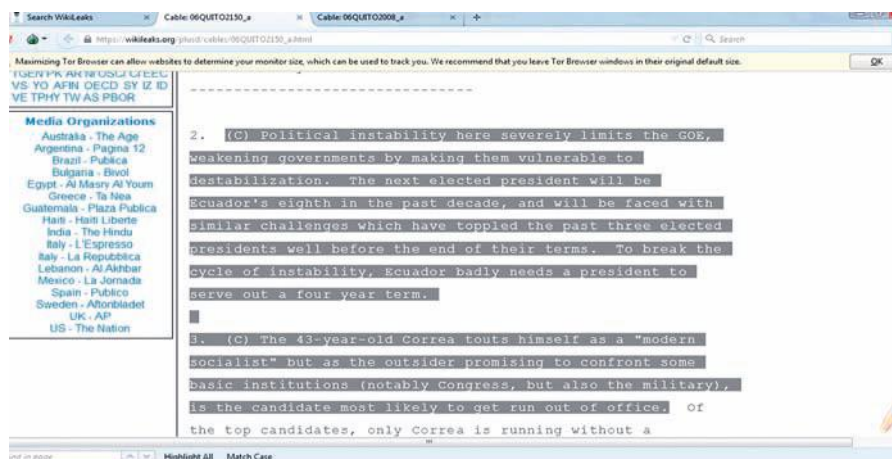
Search WikiLeaks × Cable: 06QUITO2150_a × Cable: 06QUITO2008_a × +

https://wikileaks.org/plusd/cables/06QUITO2150_a.html

Search

Maximizing Tor Browser can allow websites to determine your monitor size, which can be used to track you. We recommend that you leave Tor Browser windows in their original default size.

OK

TGEN PK AR NI OSCI CFEEC VS YO AFIN OECD SY IZ ID VE TPHY TW AS PBOR

Media Organizations
Australia - The Age
Argentina - Pagina 12
Brazil - Publica
Bulgaria - Bivol
Egypt - Al Masry Al Youm
Greece - Ta Nea
Guatemala - Plaza Publica
Haiti - Haiti Liberte
India - The Hindu
Italy - L'Espresso
Italy - La Repubblica
Lebanon - Al Akhbar
Mexico - La Jornada
Spain - Publico
Sweden - Aftonbladet
UK - AP
US - The Nation

--------------------------------

2. (C) Political instability here severely limits the GOE, weakening governments by making them vulnerable to destabilization. The next elected president will be Ecuador's eighth in the past decade, and will be faced with similar challenges which have toppled the past three elected presidents well before the end of their terms. To break the cycle of instability, Ecuador badly needs a president to serve out a four year term.

3. (C) The 43-year-old Correa touts himself as a "modern socialist" but as the outsider promising to confront some basic institutions (notably Congress, but also the military), is the candidate most likely to get run out of office. Of the top candidates, only Correa is running without a

Highlight All Match Case